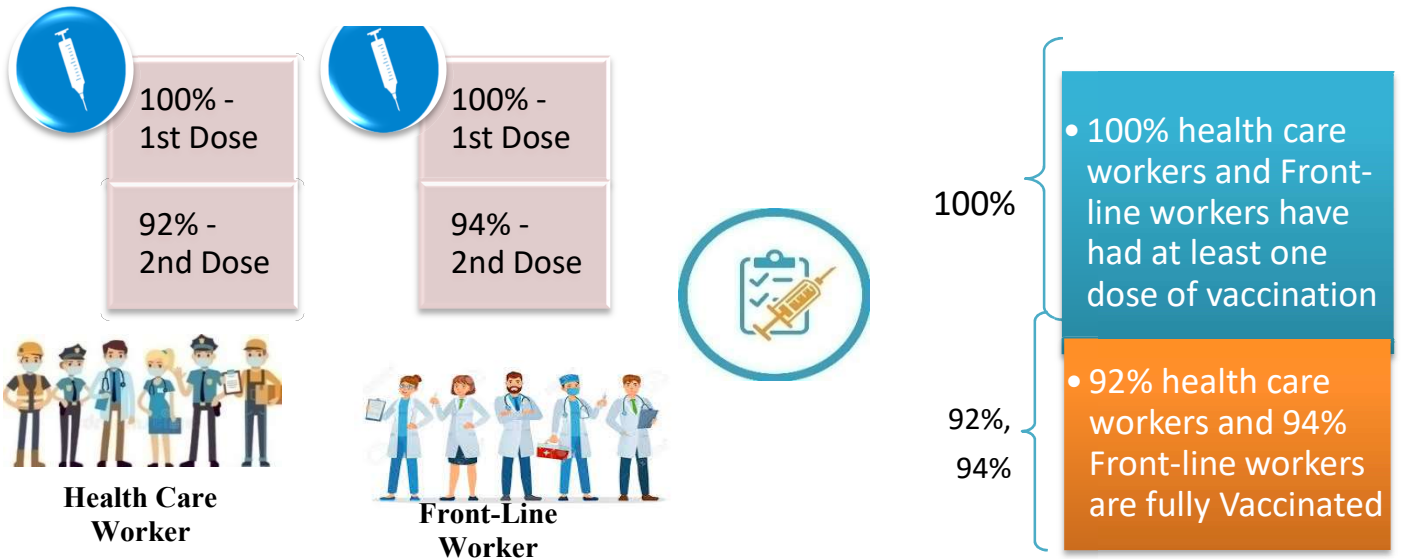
100% - 1st Dose

92% - 2nd Dose

Health Care Worker

100% - 1st Dose

94% - 2nd Dose

Front-Line Worker

100%

• 100% health care workers and Front-line workers have had at least one dose of vaccination

92%, 94%

• 92% health care workers and 94% Front-line workers are fully Vaccinated